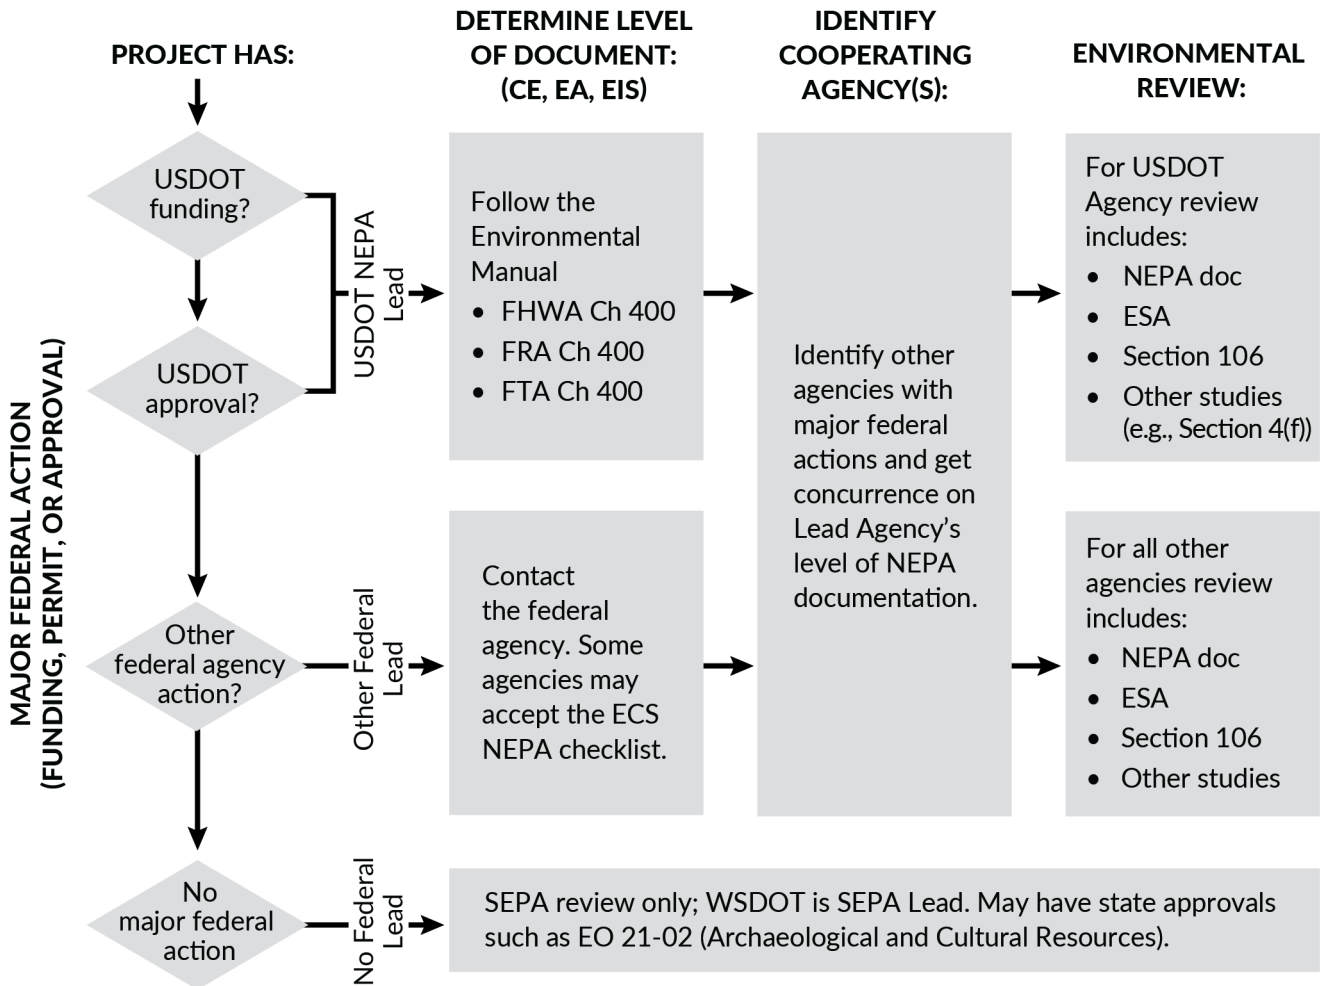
MAJOR FEDERAL ACTION (FUNDING, PERMIT, OR APPROVAL)

PROJECT HAS:

USDOT funding?

USDOT approval?

USDOT NEPA Lead

Other federal agency action?

Other Federal Lead

No major federal action

No Federal Lead

DETERMINE LEVEL OF DOCUMENT: (CE, EA, EIS)

Follow the Environmental Manual
- FHWA Ch 400
- FRA Ch 400
- FTA Ch 400

Contact the federal agency. Some agencies may accept the ECS NEPA checklist.

IDENTIFY COOPERATING AGENCY(S):

Identify other agencies with major federal actions and get concurrence on Lead Agency's level of NEPA documentation.

ENVIRONMENTAL REVIEW:

For USDOT Agency review includes:
- NEPA doc
- ESA
- Section 106
- Other studies (e.g., Section 4(f))

For all other agencies review includes:
- NEPA doc
- ESA
- Section 106
- Other studies

SEPA review only; WSDOT is SEPA Lead. May have state approvals such as EO 21-02 (Archaeological and Cultural Resources).